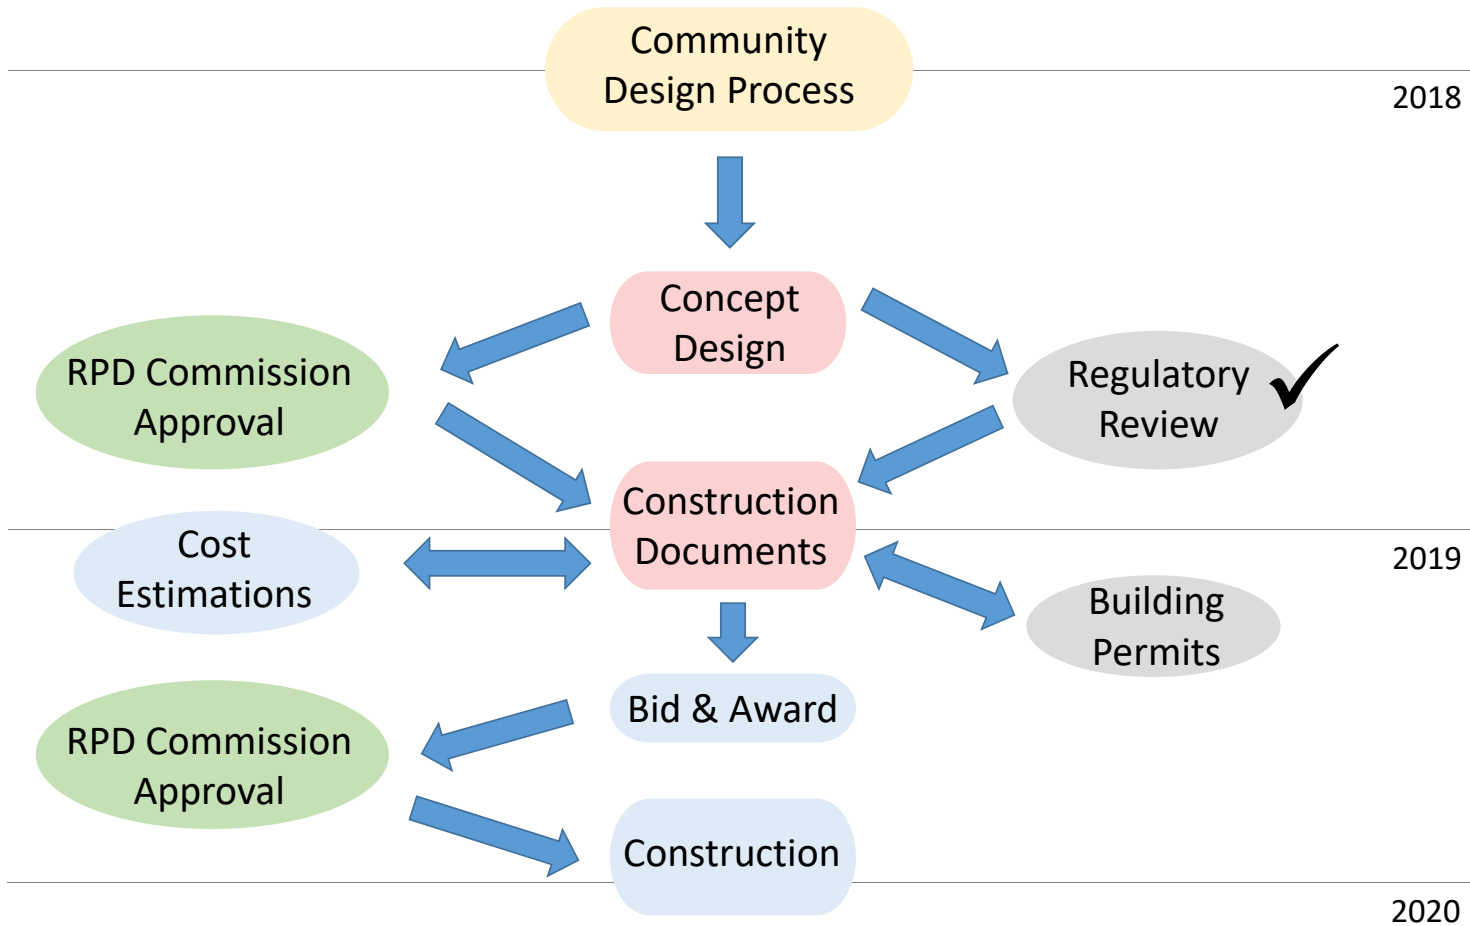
Community Design Process

2018

Concept Design

RPD Commission Approval

Regulatory Review ✓

Construction Documents

Cost Estimations

2019

Building Permits

Bid & Award

RPD Commission Approval

Construction

2020